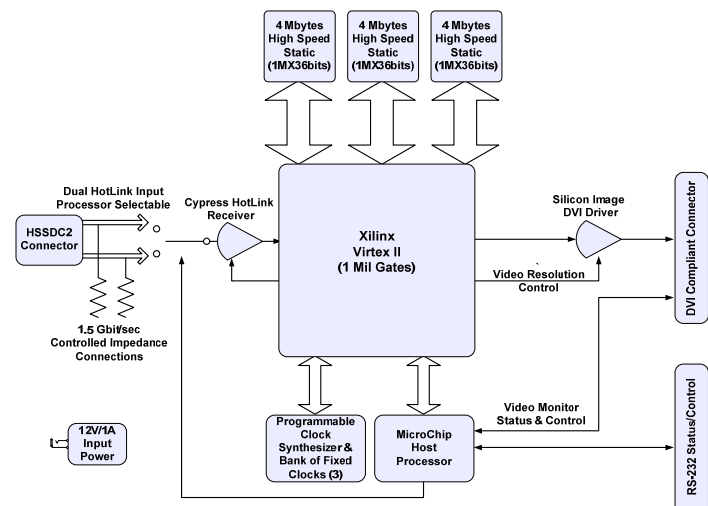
4 Mbytes
High Speed
Static
(1MX36bits)

4 Mbytes
High Speed
Static
(1MX36bits)

4 Mbytes
High Speed
Static
(1MX36bits)

Dual HotLink Input
Processor Selectable

HSSDC2
Connector

1.5 Gbit/sec
Controlled Impedance
Connections

Cypress HotLink
Receiver

Xilinx
Virtex II
(1 Mil Gates)

Silicon Image
DVI Driver

Video Resolution
Control

DVI Compliant Connector

Video Monitor
Status & Control

12V/1A
Input
Power

Programmable
Clock
Synthesizer &
Bank of Fixed
Clocks (3)

MicroChip
Host
Processor

RS-232 Status/Control